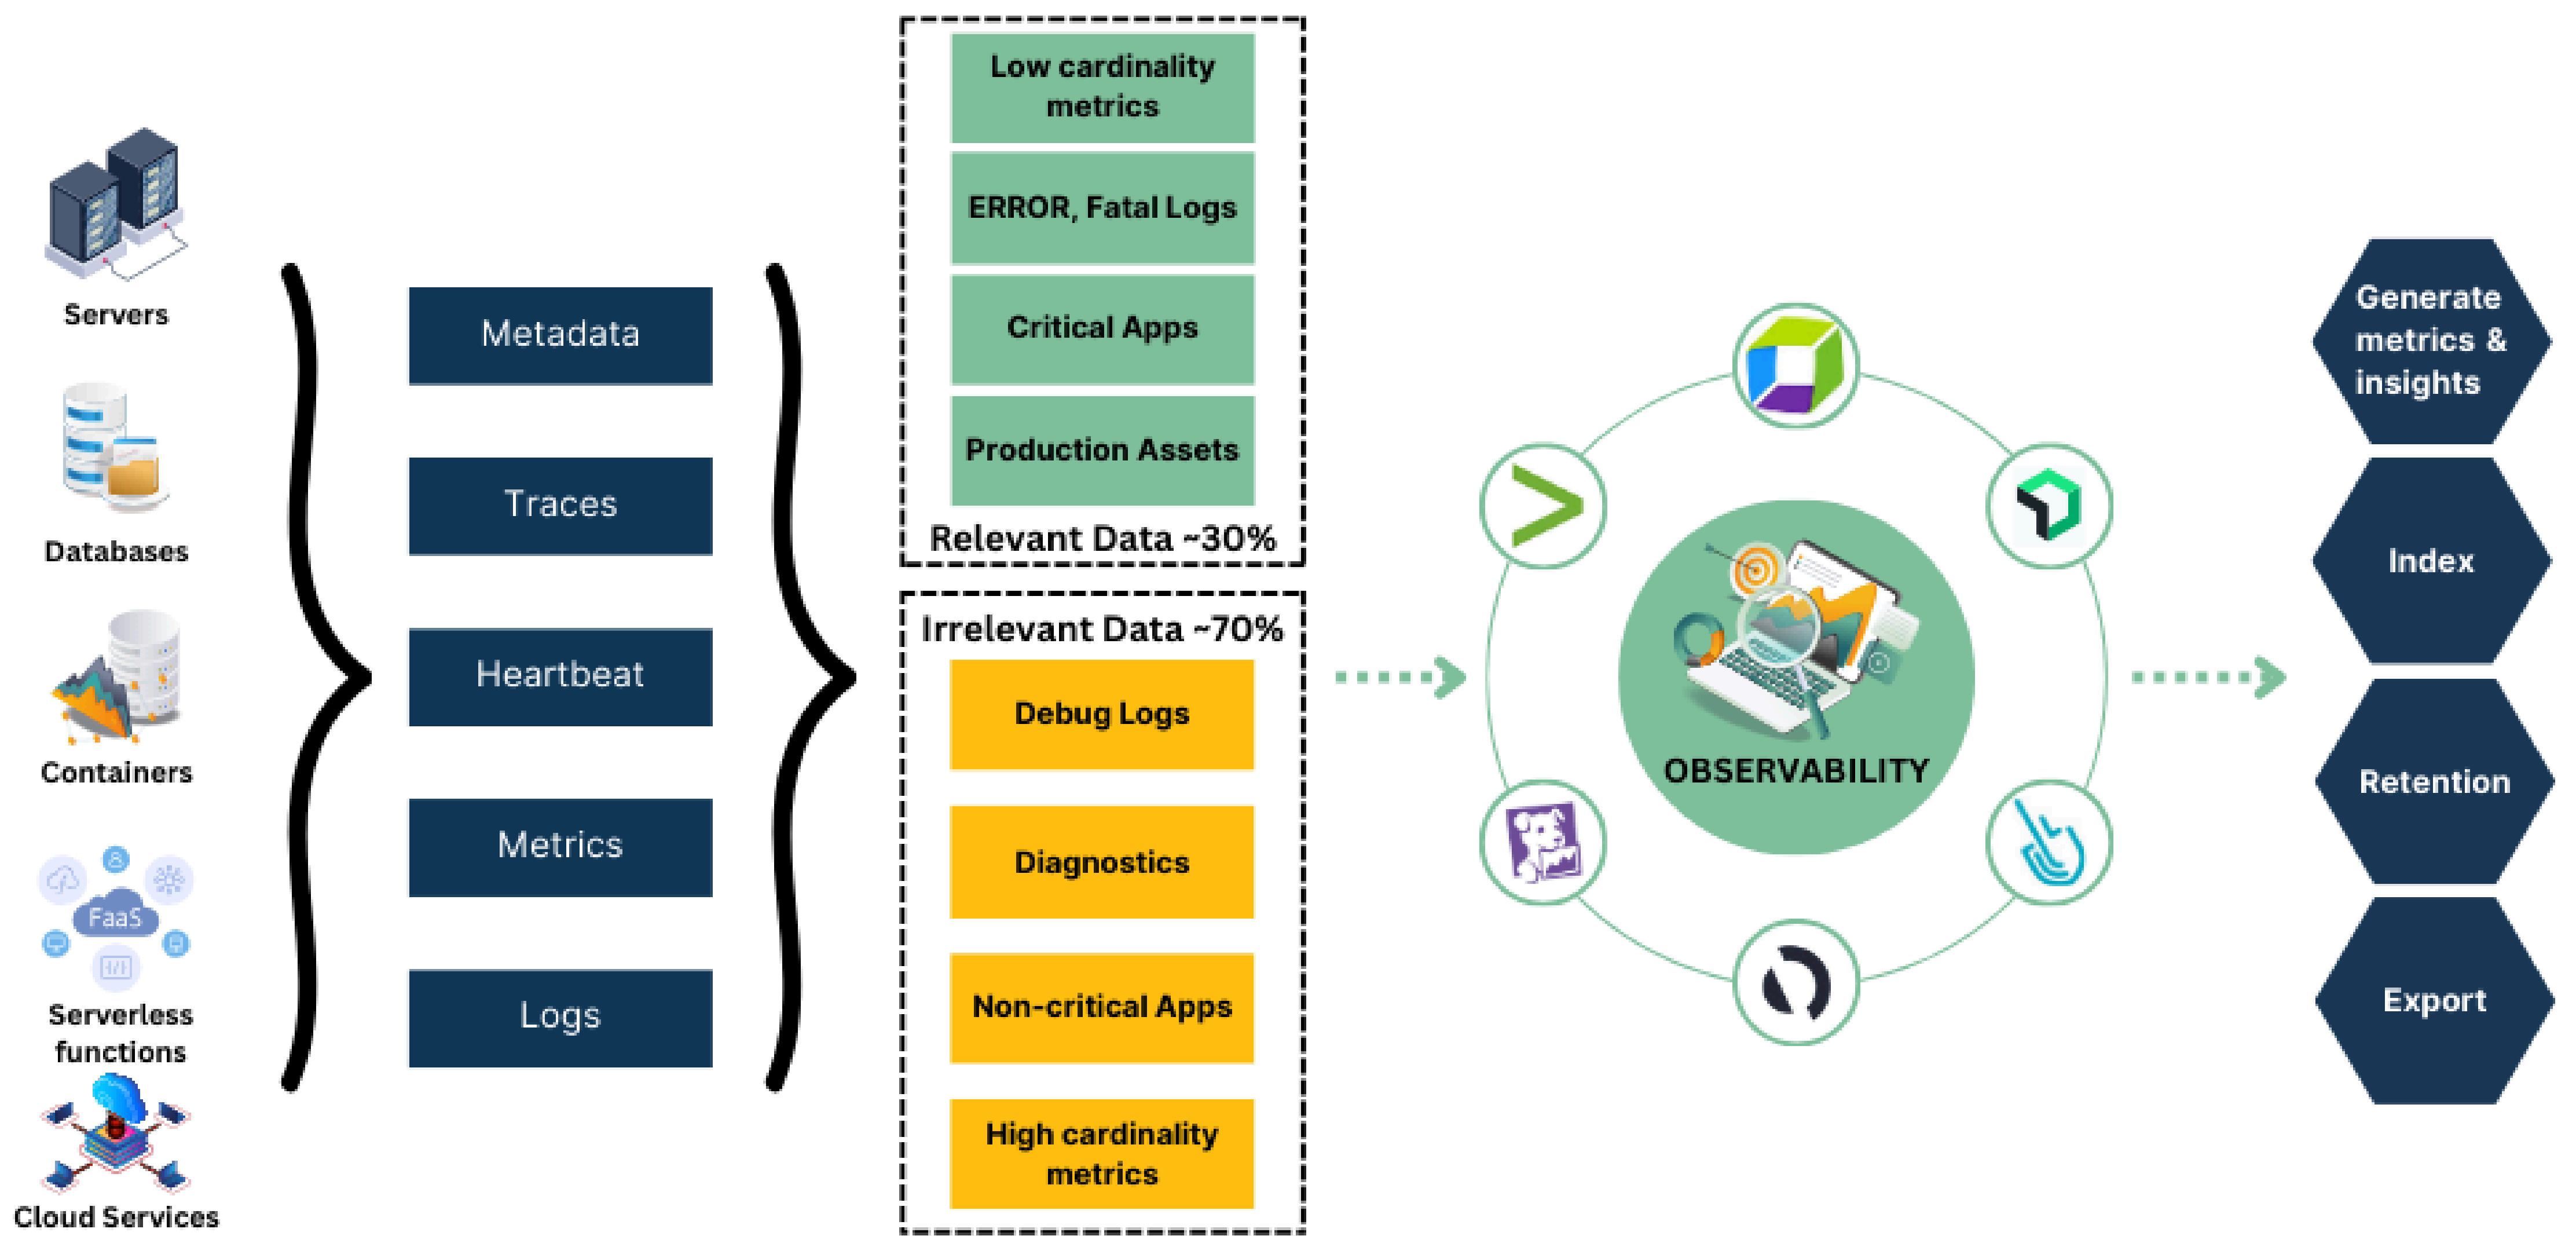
Servers

Databases

Containers

FaaS

Serverless functions

Cloud Services

Metadata

Traces

Heartbeat

Metrics

Logs

Low cardinality metrics

ERROR, Fatal Logs

Critical Apps

Production Assets

Relevant Data ~30%

Irrelevant Data ~70%

Debug Logs

Diagnostics

Non-critical Apps

High cardinality metrics

OBSERVABILITY

Generate metrics & insights

Index

Retention

Export